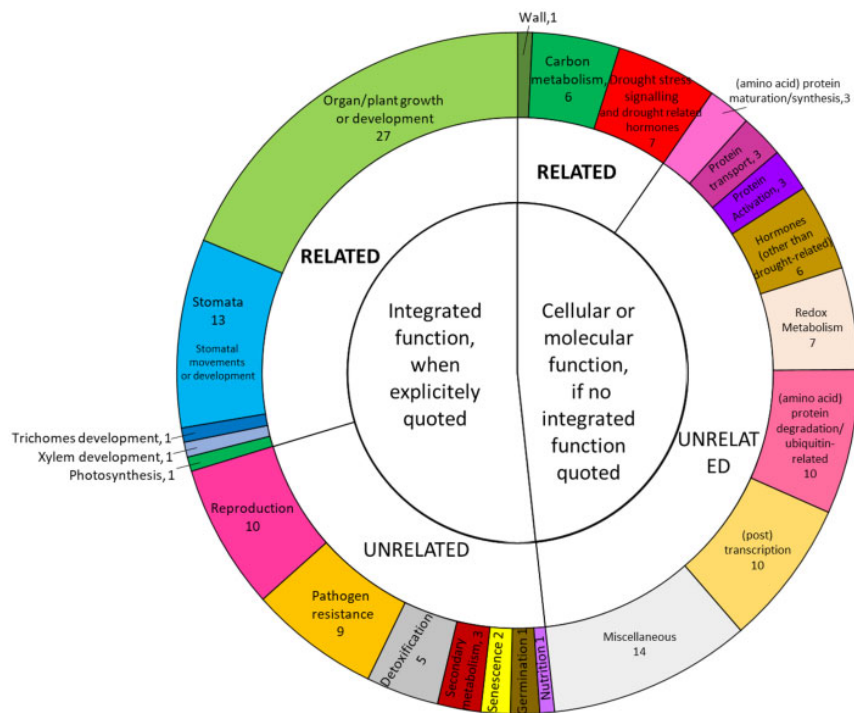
Wall,1

Carbon metabolism, 6

Drought stress signalling and drought related hormones 7

(amino acid) protein maturation/synthesis,3

Protein transport, 3

Protein Activation, 3

Hormones (other than drought-related) 6

Redox Metabolism 7

(amino acid) protein degradation/ ubiquitin-related 10

(post) transcription 10

Miscellaneous 14

Nutrition 1

Germination 1

Senescence 2

Secondary metabolism, 3

Detoxification 5

Pathogen resistance 9

Reproduction 10

Photosynthesis, 1

Xylem development, 1

Trichomes development, 1

Stomata 13

Stomatal movements or development

Organ/plant growth or development 27

RELATED

RELATED

UNRELATED

UNRELATED

Integrated function, when explicitely quoted

Cellular or molecular function, if no integrated function quoted